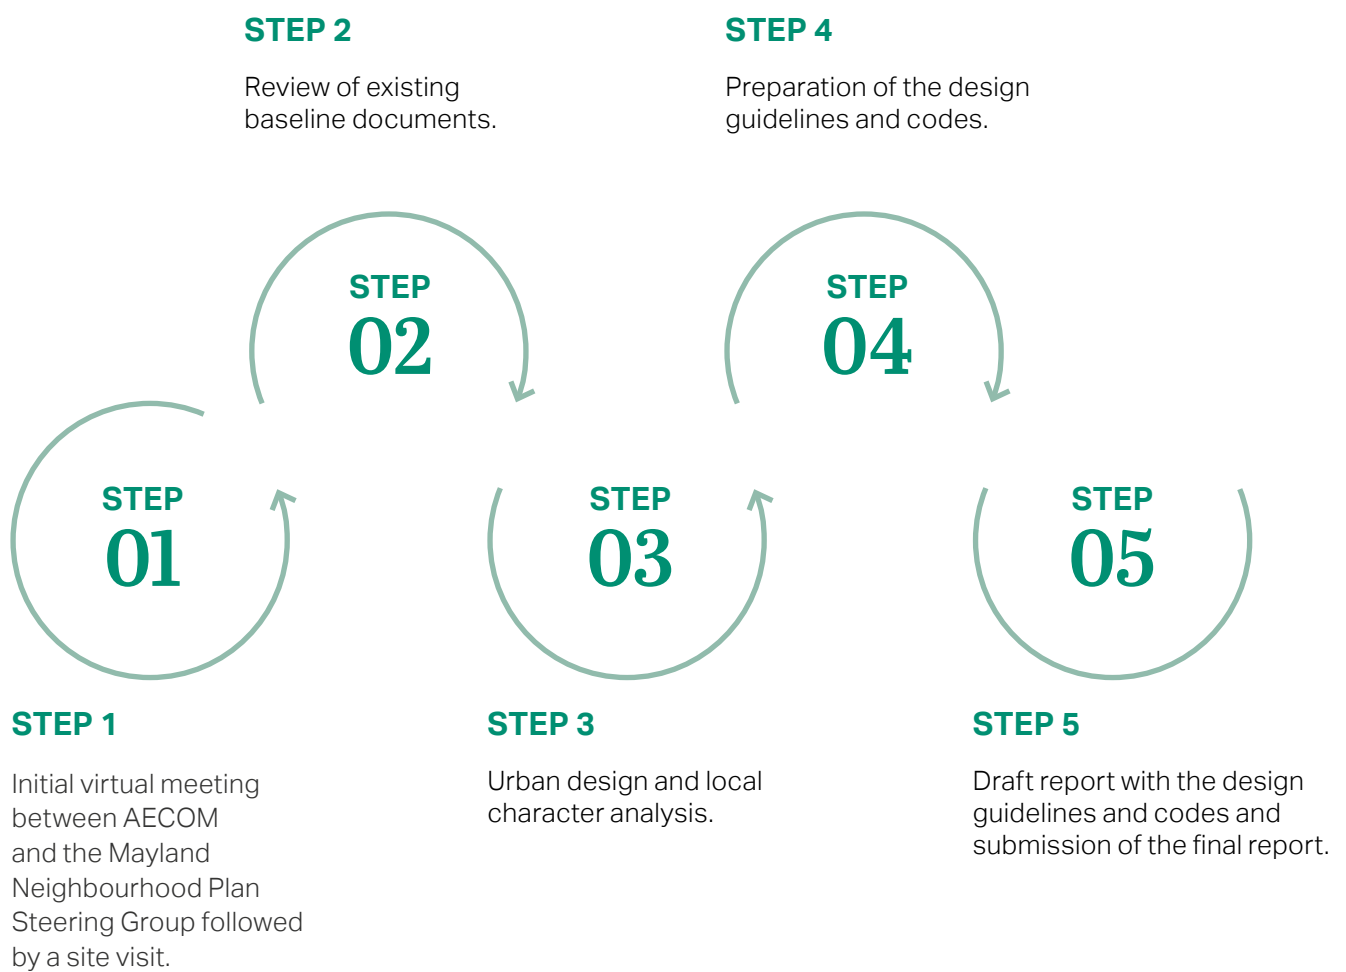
STEP 2

Review of existing baseline documents.

STEP 4

Preparation of the design guidelines and codes.

STEP
02

STEP
04

STEP
01

STEP
03

STEP
05

STEP 1

Initial virtual meeting between AECOM and the Mayland Neighbourhood Plan Steering Group followed by a site visit.

STEP 3

Urban design and local character analysis.

STEP 5

Draft report with the design guidelines and codes and submission of the final report.